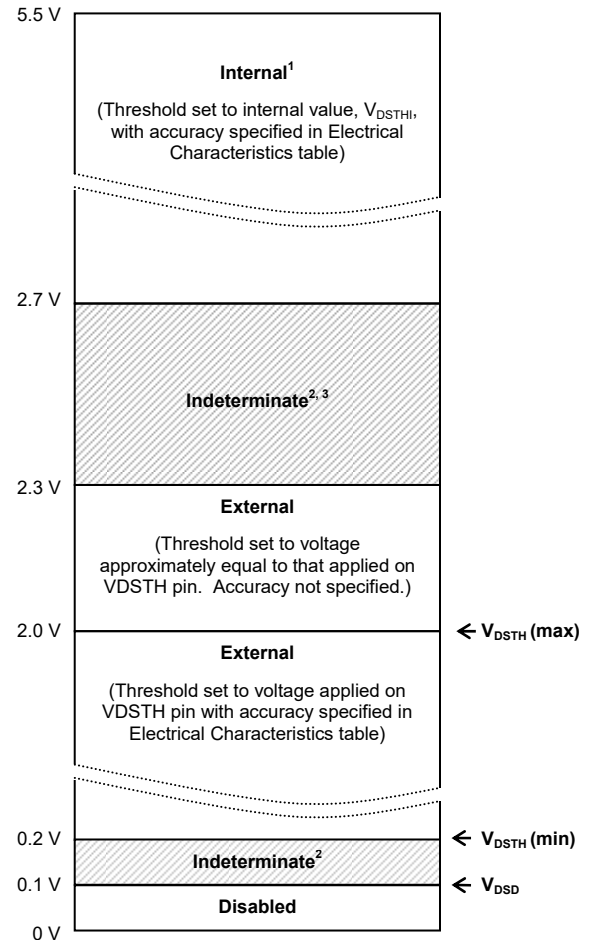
5.5 V

**Internal$^1$**

(Threshold set to internal value, $V_{DSTHI}$, with accuracy specified in Electrical Characteristics table)

2.7 V

**Indeterminate$^{2, 3}$**

2.3 V

**External**

(Threshold set to voltage approximately equal to that applied on VDSTH pin. Accuracy not specified.)

2.0 V

← $V_{DSTH}$ (max)

**External**

(Threshold set to voltage applied on VDSTH pin with accuracy specified in Electrical Characteristics table)

0.2 V

← $V_{DSTH}$ (min)

**Indeterminate$^2$**

0.1 V

← $V_{DSD}$

**Disabled**

0 V